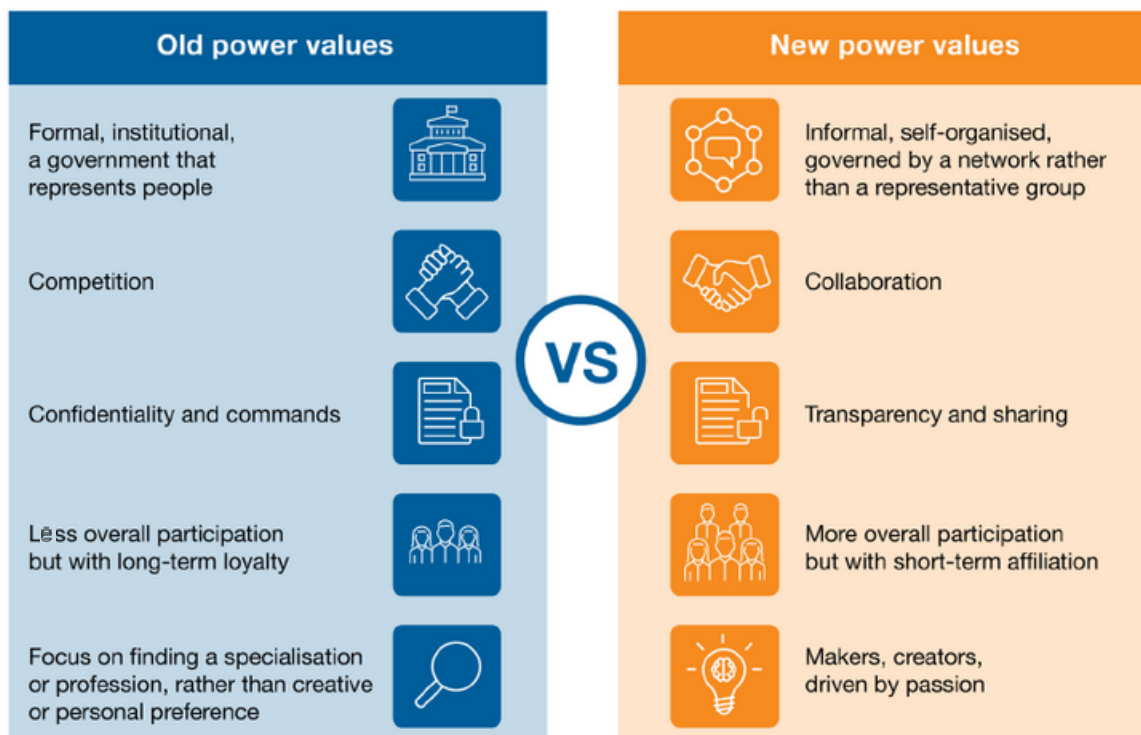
Old power values

Formal, institutional, a government that represents people

Competition

Confidentiality and commands

Less overall participation but with long-term loyalty

Focus on finding a specialisation or profession, rather than creative or personal preference

VS

New power values

Informal, self-organised, governed by a network rather than a representative group

Collaboration

Transparency and sharing

More overall participation but with short-term affiliation

Makers, creators, driven by passion